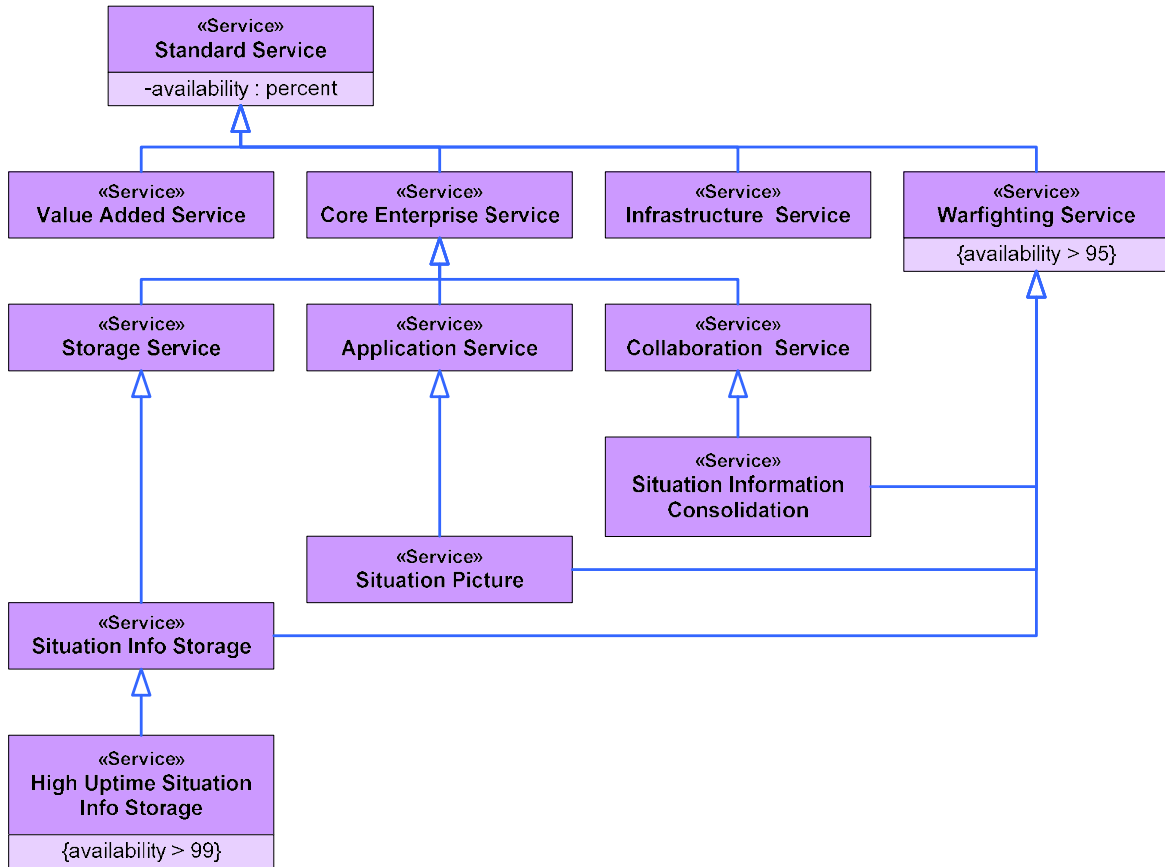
«Service»
Standard Service
-availability : percent

«Service»
Value Added Service

«Service»
Core Enterprise Service

«Service»
Infrastructure Service

«Service»
Warfighting Service
{availability > 95}

«Service»
Storage Service

«Service»
Application Service

«Service»
Collaboration Service

«Service»
Situation Information Consolidation

«Service»
Situation Picture

«Service»
Situation Info Storage

«Service»
High Uptime Situation Info Storage
{availability > 99}